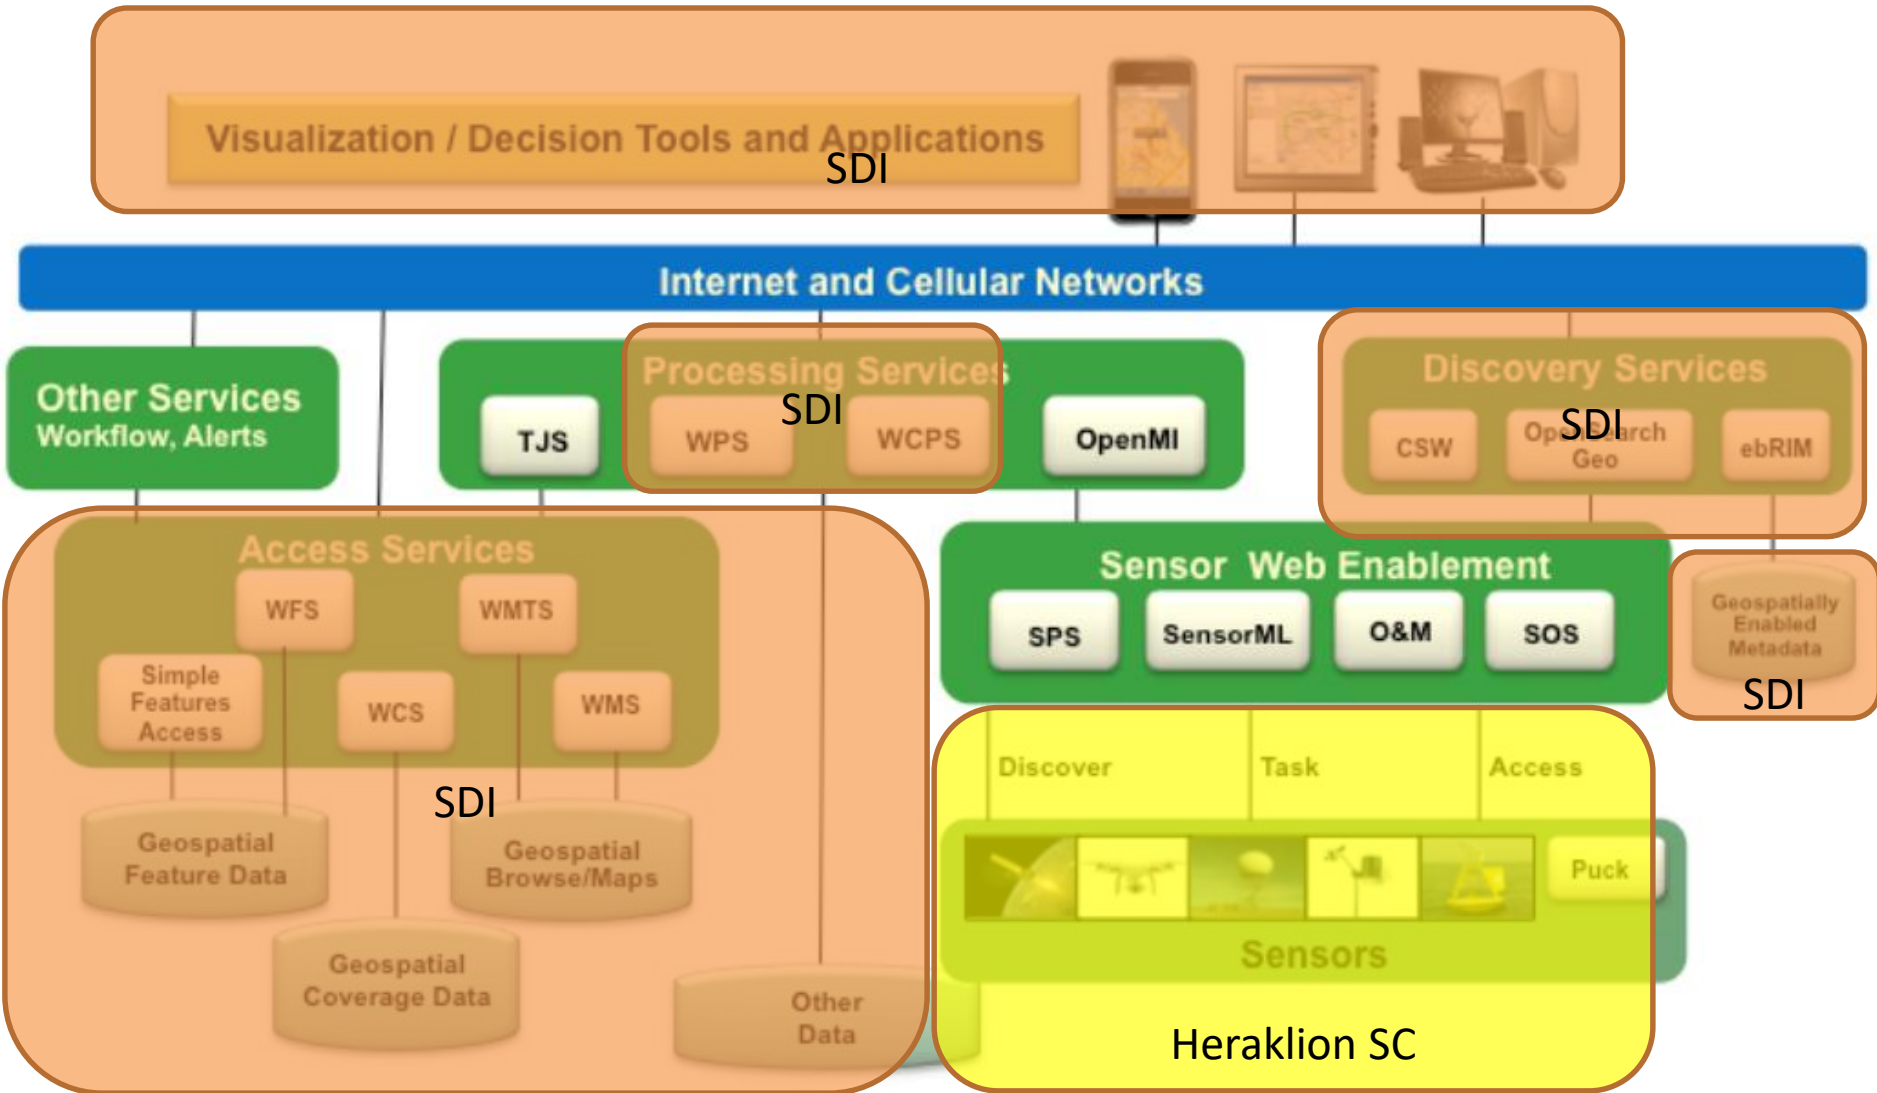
Visualization / Decision Tools and Applications
SDI

Internet and Cellular Networks

Other Services
Workflow, Alerts

Processing Services
TJS
WPS
SDI
WCPS
OpenMI

Discovery Services
CSW
OpenSearch Geo
SDI
ebRIM

Access Services
WFS
WMTS
Simple Features Access
WCS
WMS
SDI
Geospatial Feature Data
Geospatial Browse/Maps
Geospatial Coverage Data
Other Data

Sensor Web Enablement
SPS
SensorML
O&M
SOS

Geospatially Enabled Metadata
SDI

Discover
Task
Access
Puck
Sensors
Heraklion SC